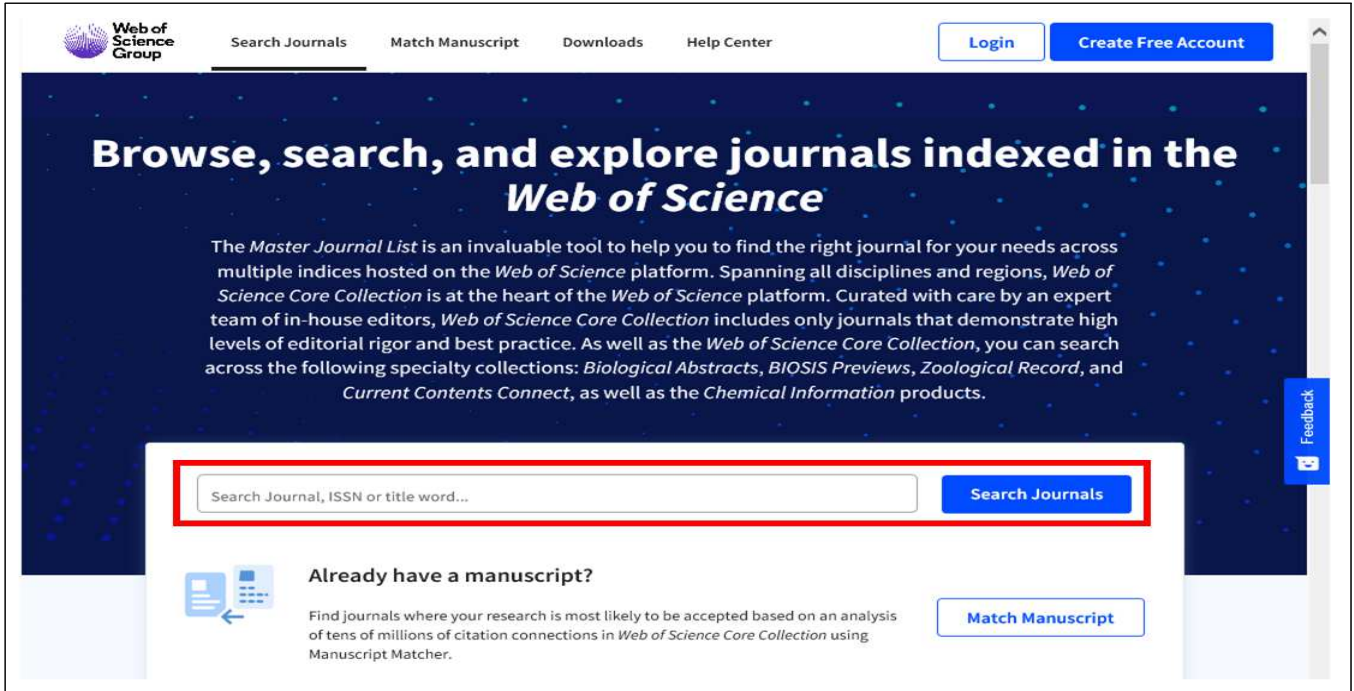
Web of Science Group

Search Journals Match Manuscript Downloads Help Center

Login Create Free Account

Browse, search, and explore journals indexed in the Web of Science

The Master Journal List is an invaluable tool to help you to find the right journal for your needs across multiple indices hosted on the Web of Science platform. Spanning all disciplines and regions, Web of Science Core Collection is at the heart of the Web of Science platform. Curated with care by an expert team of in-house editors, Web of Science Core Collection includes only journals that demonstrate high levels of editorial rigor and best practice. As well as the Web of Science Core Collection, you can search across the following specialty collections: Biological Abstracts, BIOSIS Previews, Zoological Record, and Current Contents Connect, as well as the Chemical Information products.

Feedback

Search Journal, ISSN or title word...

Search Journals

Already have a manuscript?

Find journals where your research is most likely to be accepted based on an analysis of tens of millions of citation connections in Web of Science Core Collection using Manuscript Matcher.

Match Manuscript